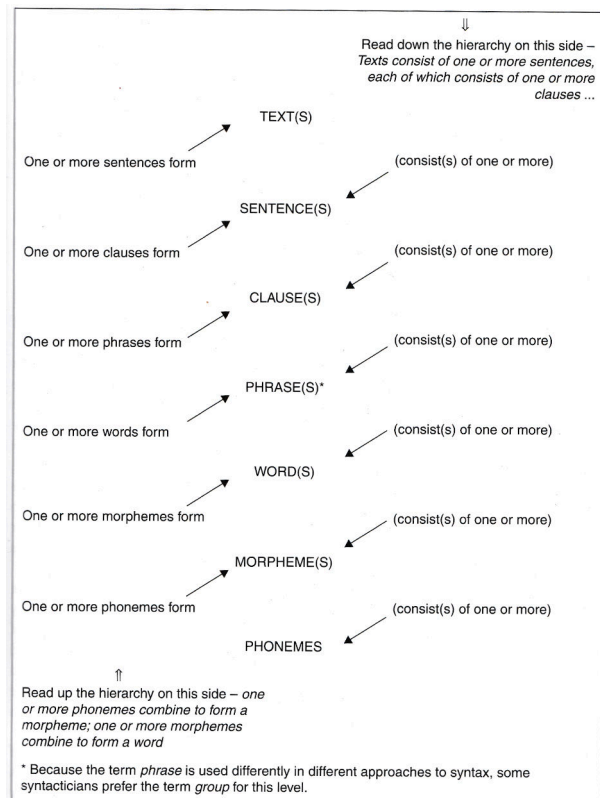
⇓

Read down the hierarchy on this side – *Texts consist of one or more sentences, each of which consists of one or more clauses ...*

TEXT(S)

One or more sentences form

(consist(s) of one or more)

SENTENCE(S)

One or more clauses form

(consist(s) of one or more)

CLAUSE(S)

One or more phrases form

(consist(s) of one or more)

PHRASE(S)*

One or more words form

(consist(s) of one or more)

WORD(S)

One or more morphemes form

(consist(s) of one or more)

MORPHEME(S)

One or more phonemes form

(consist(s) of one or more)

PHONEMES

⇑

Read up the hierarchy on this side – *one or more phonemes combine to form a morpheme; one or more morphemes combine to form a word*

* Because the term *phrase* is used differently in different approaches to syntax, some syntacticians prefer the term *group* for this level.